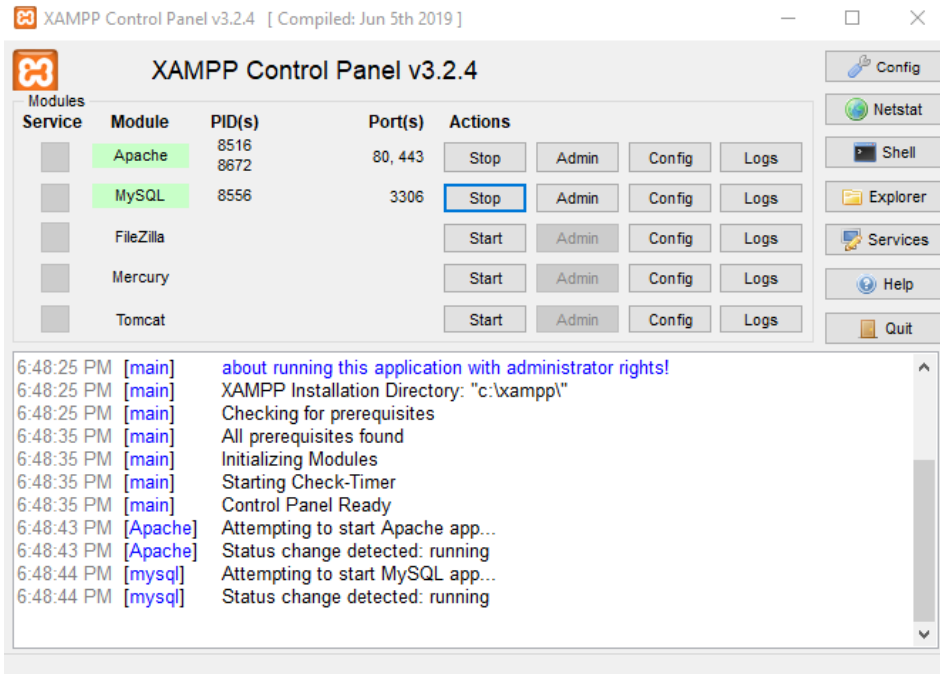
XAMPP Control Panel v3.2.4 [ Compiled: Jun 5th 2019 ]

XAMPP Control Panel v3.2.4

Config
Netstat
Shell
Explorer
Services
Help
Quit

Modules

| Service | Module | PID(s) | Port(s) | Actions | | | |
|---|---|---|---|---|---|---|---|
| | Apache | 8516 8672 | 80, 443 | Stop | Admin | Config | Logs |
| | MySQL | 8556 | 3306 | Stop | Admin | Config | Logs |
| | FileZilla | | | Start | Admin | Config | Logs |
| | Mercury | | | Start | Admin | Config | Logs |
| | Tomcat | | | Start | Admin | Config | Logs |

6:48:25 PM [main] about running this application with administrator rights!
6:48:25 PM [main] XAMPP Installation Directory: "c:\xampp\"
6:48:25 PM [main] Checking for prerequisites
6:48:35 PM [main] All prerequisites found
6:48:35 PM [main] Initializing Modules
6:48:35 PM [main] Starting Check-Timer
6:48:35 PM [main] Control Panel Ready
6:48:43 PM [Apache] Attempting to start Apache app...
6:48:43 PM [Apache] Status change detected: running
6:48:44 PM [mysql] Attempting to start MySQL app...
6:48:44 PM [mysql] Status change detected: running